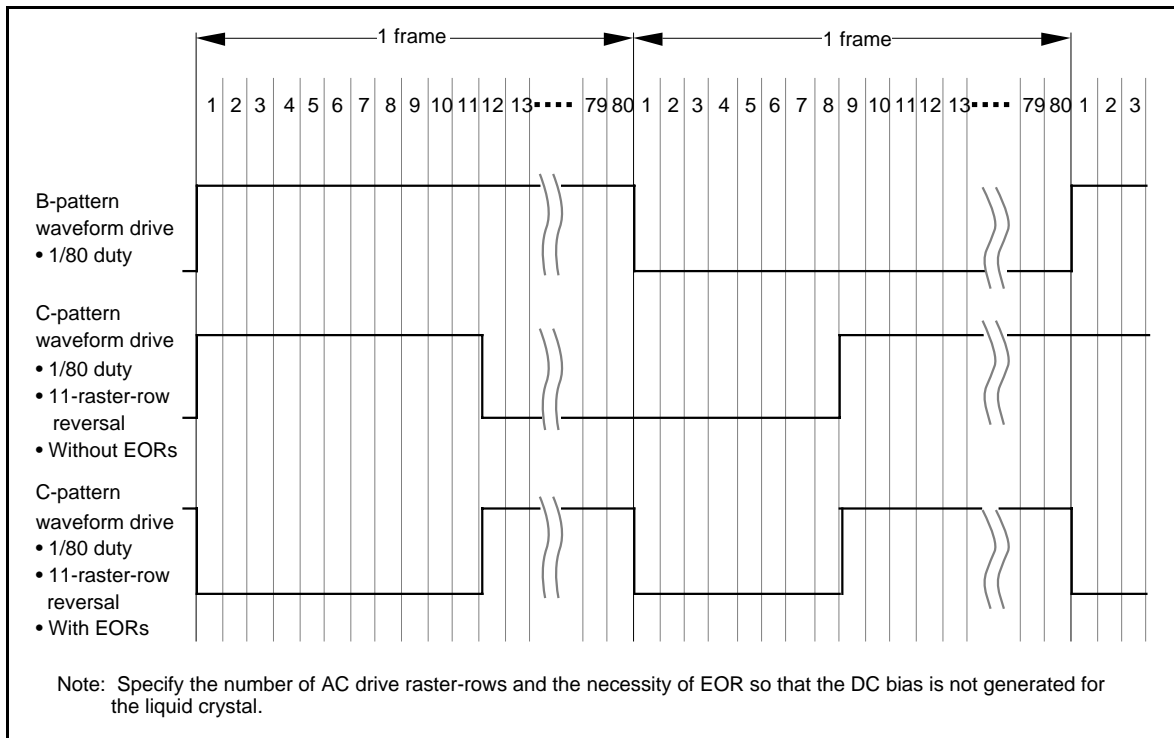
1 frame

1 frame

1 2 3 4 5 6 7 8 9 10 11 12 13 ···· 79 80 1 2 3 4 5 6 7 8 9 10 11 12 13 ···· 79 80 1 2 3

B-pattern waveform drive
• 1/80 duty

C-pattern waveform drive
• 1/80 duty
• 11-raster-row reversal
• Without EORs

C-pattern waveform drive
• 1/80 duty
• 11-raster-row reversal
• With EORs

Note: Specify the number of AC drive raster-rows and the necessity of EOR so that the DC bias is not generated for the liquid crystal.